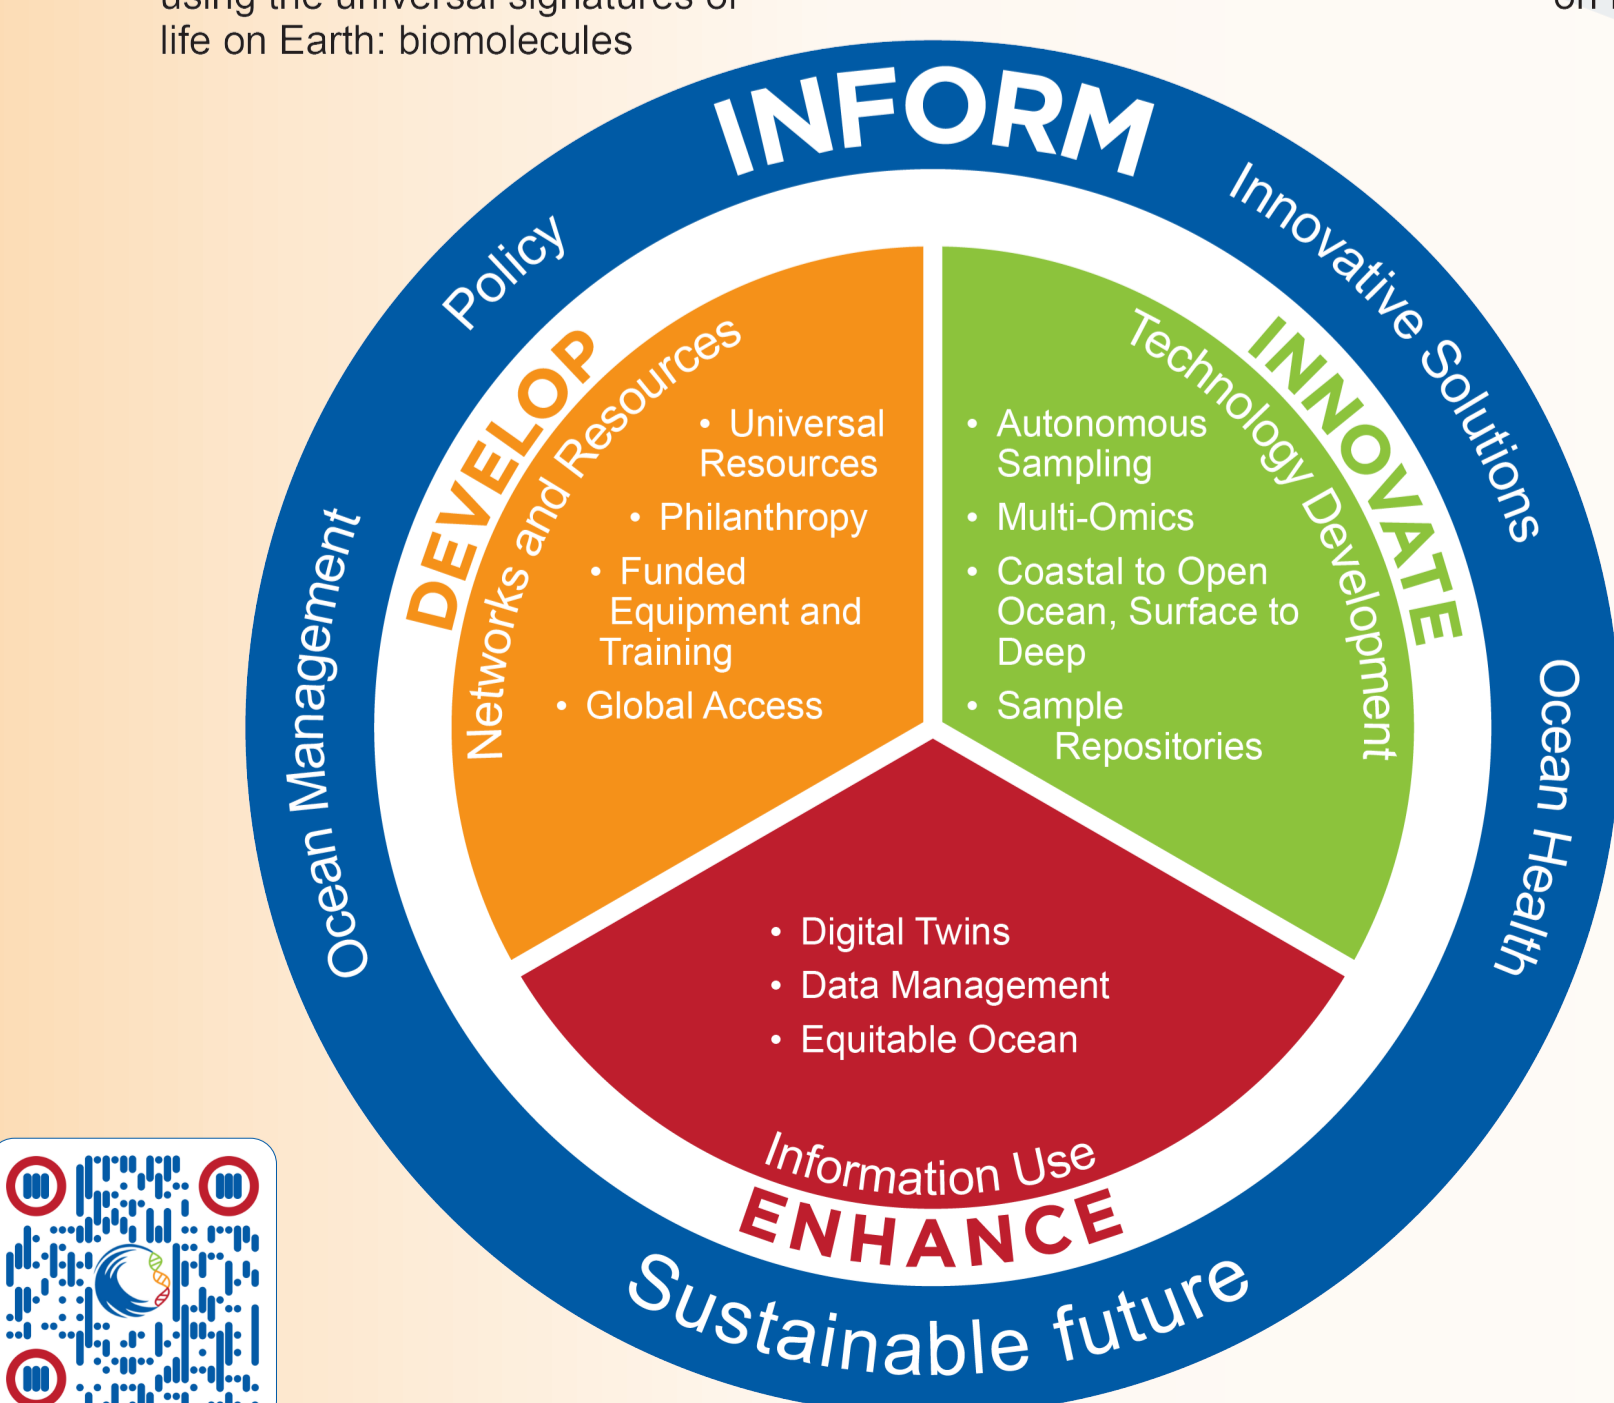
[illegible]
life on Earth: biomolecules

INFORM

Policy

Innovative Solutions

Ocean Management

Ocean Health

DEVELOP

Networks and Resources

• Universal Resources
• Philanthropy
• Funded Equipment and Training
• Global Access

INNOVATE

Technology Development

• Autonomous Sampling
• Multi-Omics
• Coastal to Open Ocean, Surface to Deep
• Sample Repositories

• Digital Twins
• Data Management
• Equitable Ocean

Information Use

ENHANCE

Sustainable future